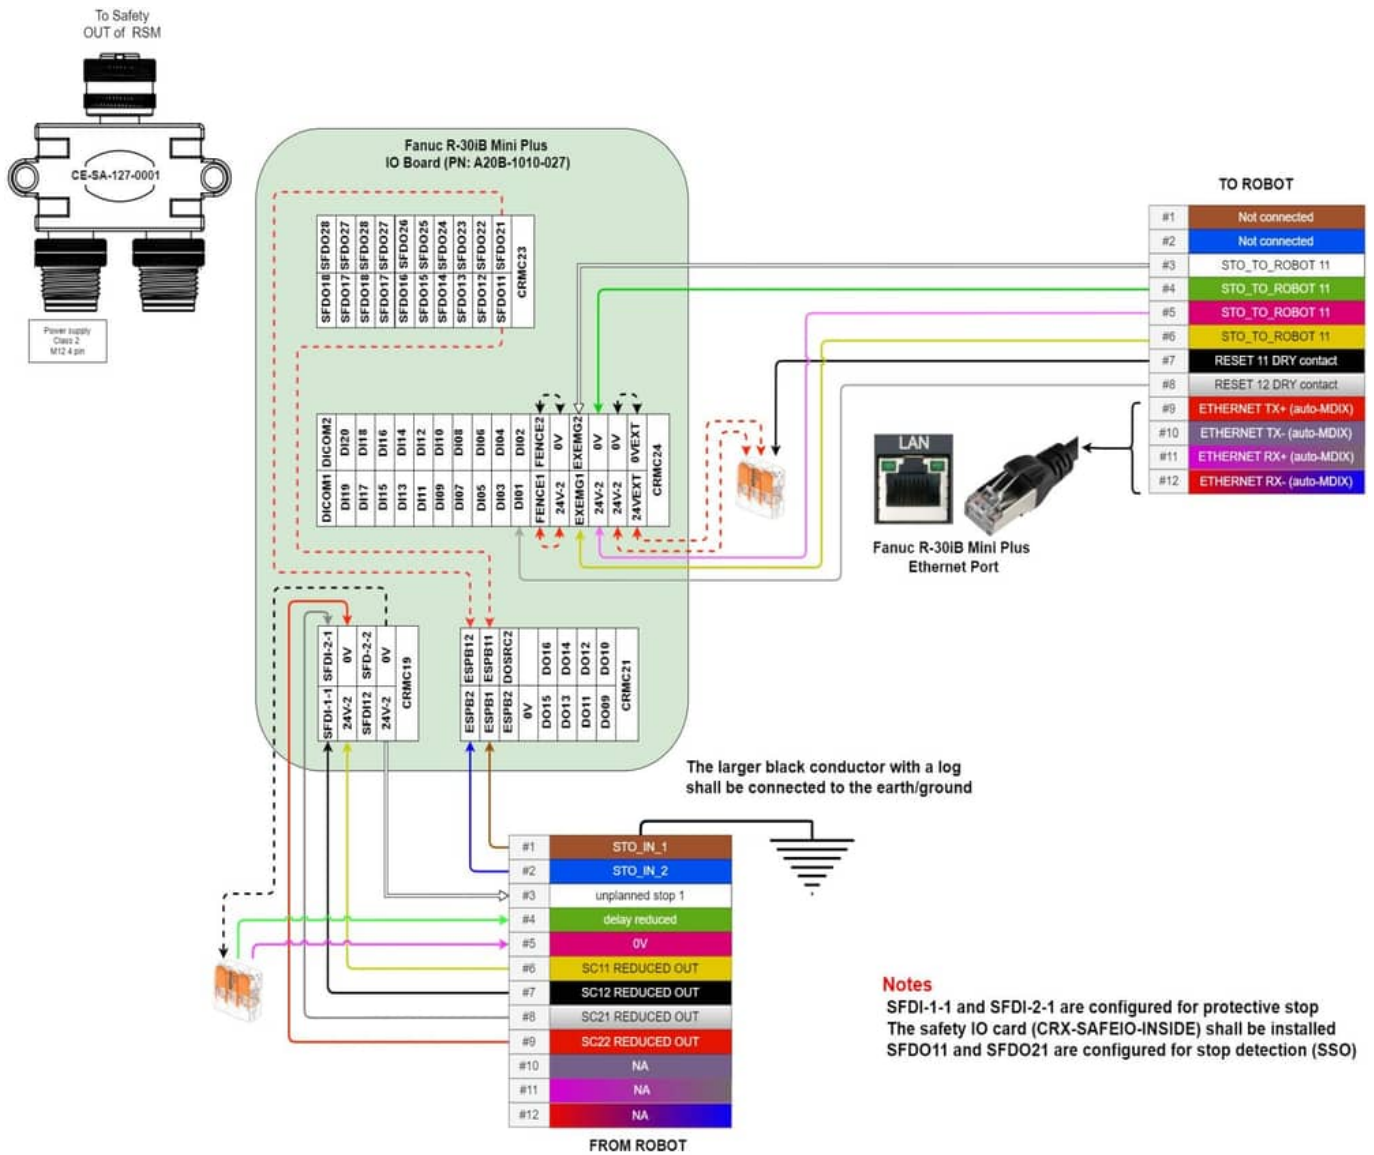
To Safety
OUT of RSM

CE-SA-127-0001

Power supply
Class 2
M12 4 pin

Fanuc R-30iB Mini Plus
IO Board (PN: A20B-1010-027)

| SFDO18 | SFDO17 | SFDO18 | SFDO17 | SFDO16 | SFDO15 | SFDO14 | SFDO13 | SFDO12 | SFDO11 | |
|---|---|---|---|---|---|---|---|---|---|---|
| SFDO28 | SFDO27 | SFDO28 | SFDO27 | SFDO26 | SFDO25 | SFDO24 | SFDO23 | SFDO22 | SFDO21 | CRMC23 |

| DICOM1 | DI19 | DI17 | DI15 | DI13 | DI11 | DI09 | DI07 | DI05 | DI03 | DI01 | FENCE1 | 24V-2 | EXEMG1 | 24V-2 | 24V-2 | 24VEXT | |
|---|---|---|---|---|---|---|---|---|---|---|---|---|---|---|---|---|---|
| DICOM2 | DI20 | DI18 | DI16 | DI14 | DI12 | DI10 | DI08 | DI06 | DI04 | DI02 | FENCE2 | 0V | EXEMG2 | 0V | 0V | 0VEXT | CRMC24 |

| SFDI-1-1 | 24V-2 | SFDI12 | 24V-2 | |
|---|---|---|---|---|
| SFDI-2-1 | 0V | SFD-2-2 | 0V | CRMC19 |

| ESPB2 | ESPB1 | ESPB2 | 0V | DO15 | DO13 | DO11 | DO09 | |
|---|---|---|---|---|---|---|---|---|
| ESPB12 | ESPB11 | DOSRC2 | | DO16 | DO14 | DO12 | DO10 | CRMC21 |

TO ROBOT

| #1 | Not connected |
|---|---|
| #2 | Not connected |
| #3 | STO_TO_ROBOT 11 |
| #4 | STO_TO_ROBOT 11 |
| #5 | STO_TO_ROBOT 11 |
| #6 | STO_TO_ROBOT 11 |
| #7 | RESET 11 DRY contact |
| #8 | RESET 12 DRY contact |
| #9 | ETHERNET TX+ (auto-MDIX) |
| #10 | ETHERNET TX- (auto-MDIX) |
| #11 | ETHERNET RX+ (auto-MDIX) |
| #12 | ETHERNET RX- (auto-MDIX) |

LAN

Fanuc R-30iB Mini Plus
Ethernet Port

The larger black conductor with a log shall be connected to the earth/ground

| #1 | STO_IN_1 |
|---|---|
| #2 | STO_IN_2 |
| #3 | unplanned stop 1 |
| #4 | delay reduced |
| #5 | 0V |
| #6 | SC11 REDUCED OUT |
| #7 | SC12 REDUCED OUT |
| #8 | SC21 REDUCED OUT |
| #9 | SC22 REDUCED OUT |
| #10 | NA |
| #11 | NA |
| #12 | NA |

FROM ROBOT

Notes
SFDI-1-1 and SFDI-2-1 are configured for protective stop
The safety IO card (CRX-SAFEIO-INSIDE) shall be installed
SFDO11 and SFDO21 are configured for stop detection (SSO)